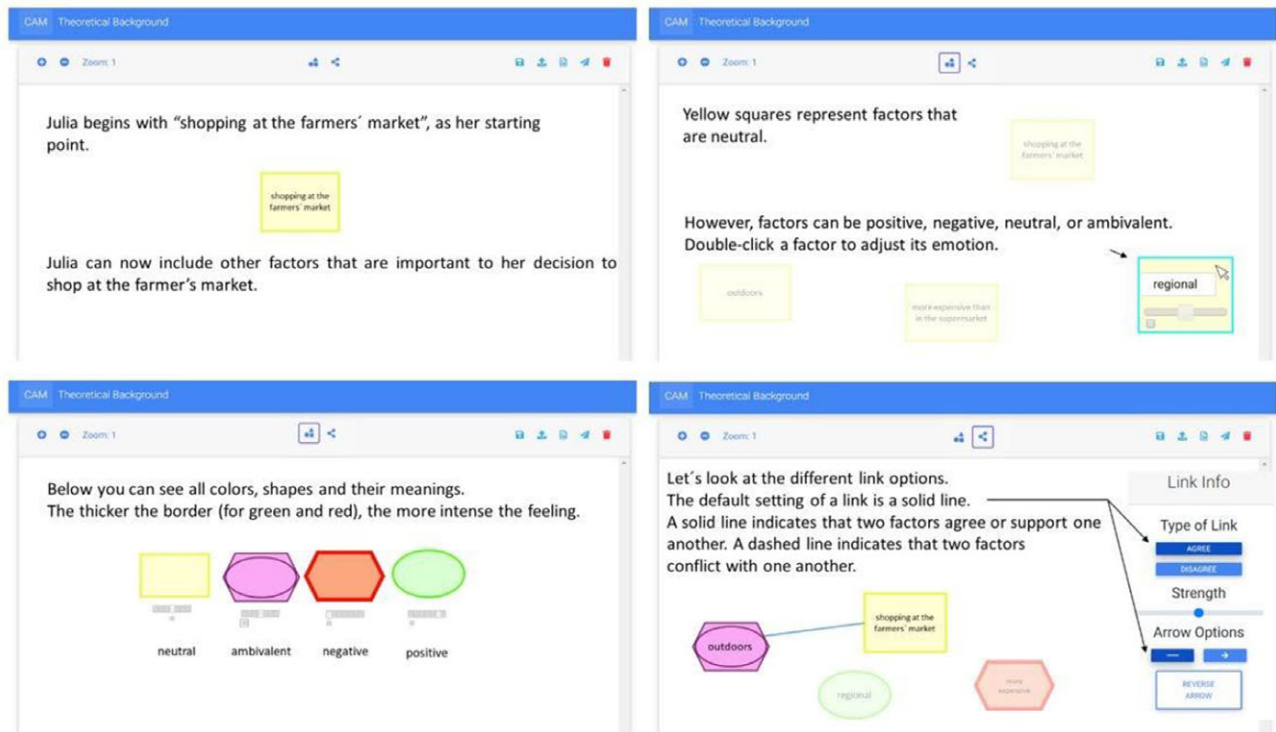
CAM Theoretical Background

Zoom: 1

Julia begins with “shopping at the farmers´ market”, as her starting point.

shopping at the farmers´ market

Julia can now include other factors that are important to her decision to shop at the farmer’s market.

CAM Theoretical Background

Zoom: 1

Yellow squares represent factors that are neutral.

shopping at the farmers´ market

However, factors can be positive, negative, neutral, or ambivalent. Double-click a factor to adjust its emotion.

outdoors

more expensive than in the supermarket

regional

CAM Theoretical Background

Zoom: 1

Below you can see all colors, shapes and their meanings.
The thicker the border (for green and red), the more intense the feeling.

neutral ambivalent negative positive

CAM Theoretical Background

Zoom: 1

Let´s look at the different link options.
The default setting of a link is a solid line.
A solid line indicates that two factors agree or support one another. A dashed line indicates that two factors conflict with one another.

Link Info

Type of Link

AGREE

DISAGREE

Strength

Arrow Options

REVERSE ARROW

shopping at the farmers´ market

outdoors

regional

more expensive